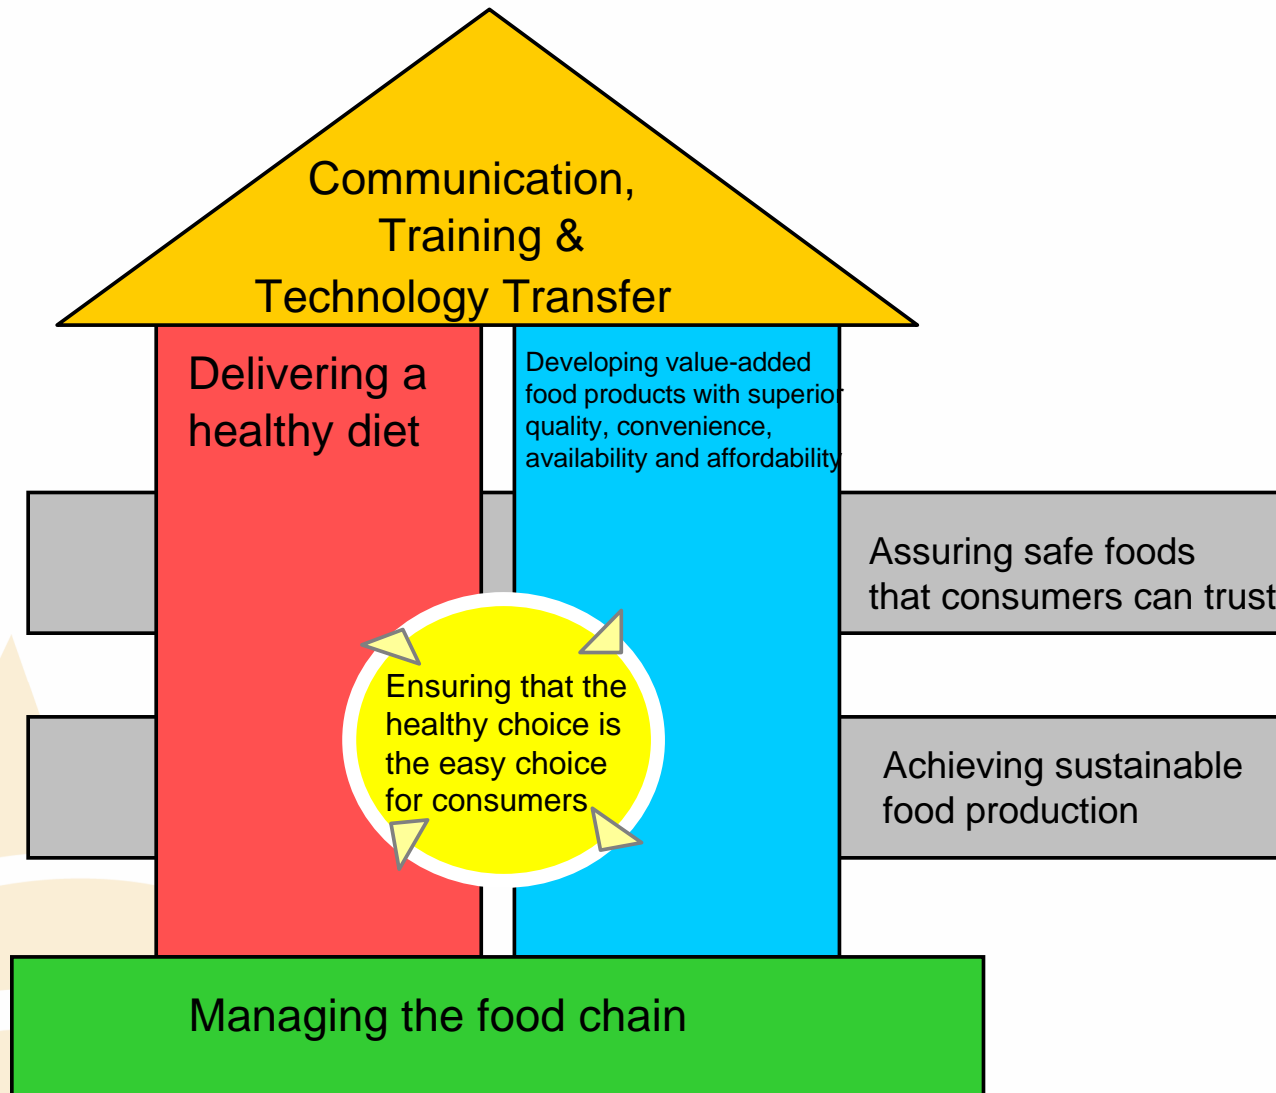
Communication, Training & Technology Transfer

Delivering a healthy diet

Developing value-added food products with superior quality, convenience, availability and affordability

Assuring safe foods that consumers can trust

Ensuring that the healthy choice is the easy choice for consumers

Achieving sustainable food production

Managing the food chain